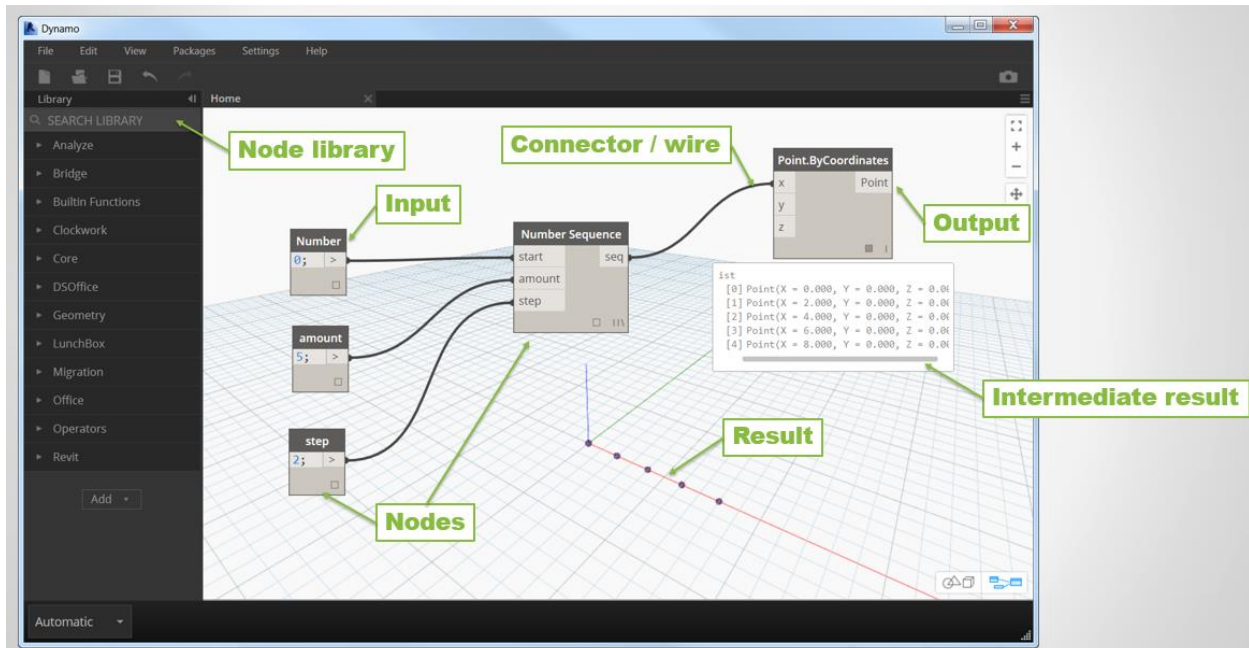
Dynamo

File Edit View Packages Settings Help

Library

Home

SEARCH LIBRARY

Node library

Analyze

Bridge

Builtin Functions

Clockwork

Core

DSOffice

Geometry

LunchBox

Migration

Office

Operators

Revit

Add

Connector / wire

Input

Number
0; >

Number Sequence
start seq
amount
step

Point.ByCoordinates
x Point
y
z

Output

amount
5; >

step
2; >

ist
[0] Point(X = 0.000, Y = 0.000, Z = 0.0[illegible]
[1] Point(X = 2.000, Y = 0.000, Z = 0.0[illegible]
[2] Point(X = 4.000, Y = 0.000, Z = 0.0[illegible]
[3] Point(X = 6.000, Y = 0.000, Z = 0.0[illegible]
[4] Point(X = 8.000, Y = 0.000, Z = 0.0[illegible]

Intermediate result

Result

Nodes

Automatic